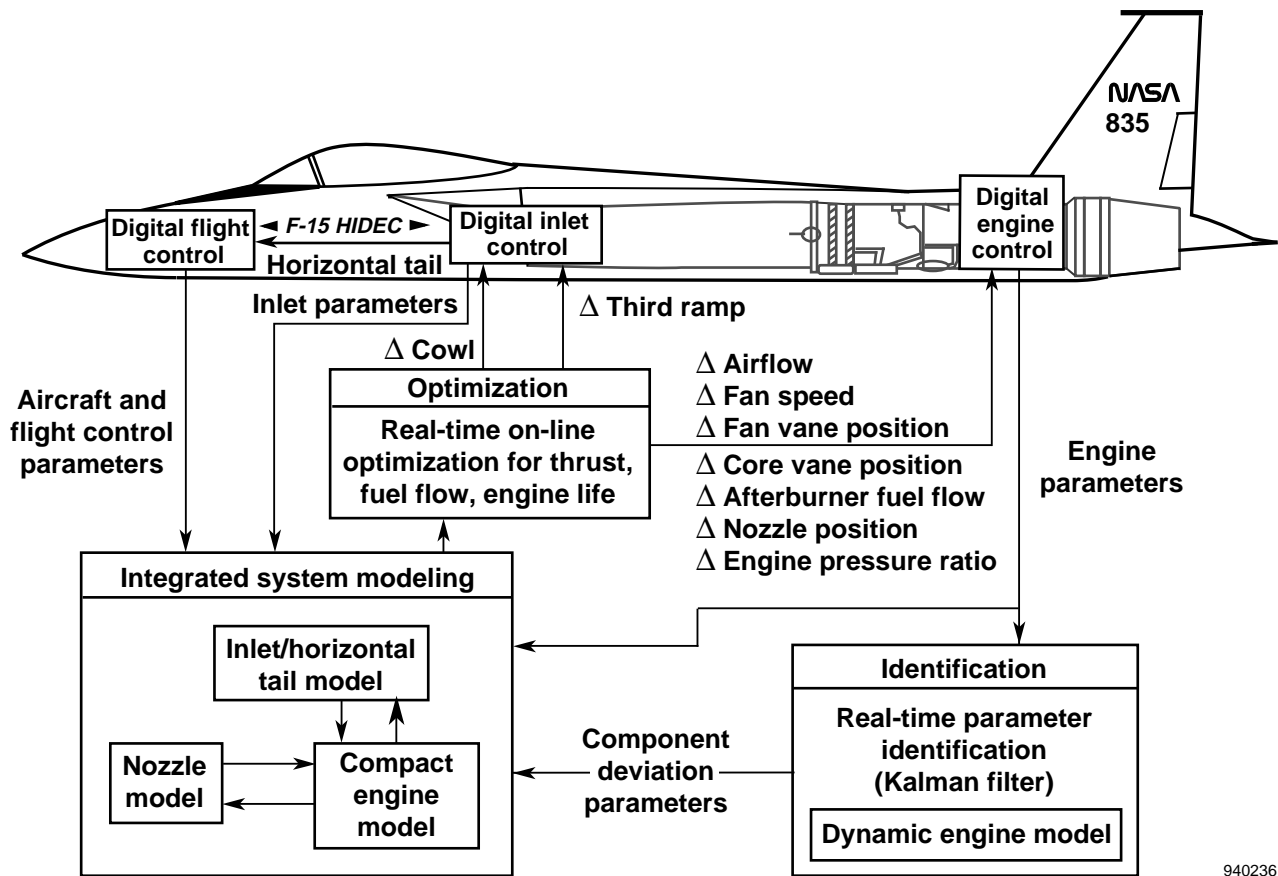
NASA
835

Digital flight control

◄ F-15 HIDEC ►

Digital inlet control

Digital engine control

Horizontal tail

Inlet parameters

$\Delta$ Third ramp

$\Delta$ Cowl

Optimization

Real-time on-line optimization for thrust, fuel flow, engine life

$\Delta$ Airflow
$\Delta$ Fan speed
$\Delta$ Fan vane position
$\Delta$ Core vane position
$\Delta$ Afterburner fuel flow
$\Delta$ Nozzle position
$\Delta$ Engine pressure ratio

Aircraft and flight control parameters

Engine parameters

Integrated system modeling

Inlet/horizontal tail model

Nozzle model

Compact engine model

Component deviation parameters

Identification

Real-time parameter identification (Kalman filter)

Dynamic engine model

940236